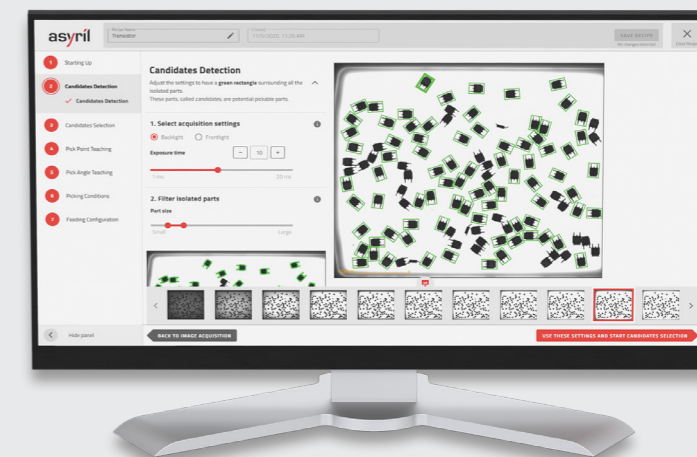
asyril

Recipe Name
Transistor

Created
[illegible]

SAVE RECIPE
No changes detected

Close Recipe

1 Starting Up

2 Candidates Detection

✓ Candidates Detection

3 Candidates Selection

4 Pick Point Teaching

5 Pick Angle Teaching

6 Picking Conditions

7 Feeding Configuration

Candidates Detection

Adjust the settings to have a green rectangle surrounding all the isolated parts.
These parts, called candidates, are potential pickable parts.

1. Select acquisition settings

Backlight Frontlight

Exposure time

− 10 +

1 ms 20 ms

2. Filter isolated parts

Part size

Small Large

Hide panel

BACK TO IMAGE ACQUISITION

USE THESE SETTINGS AND START CANDIDATES SELECTION